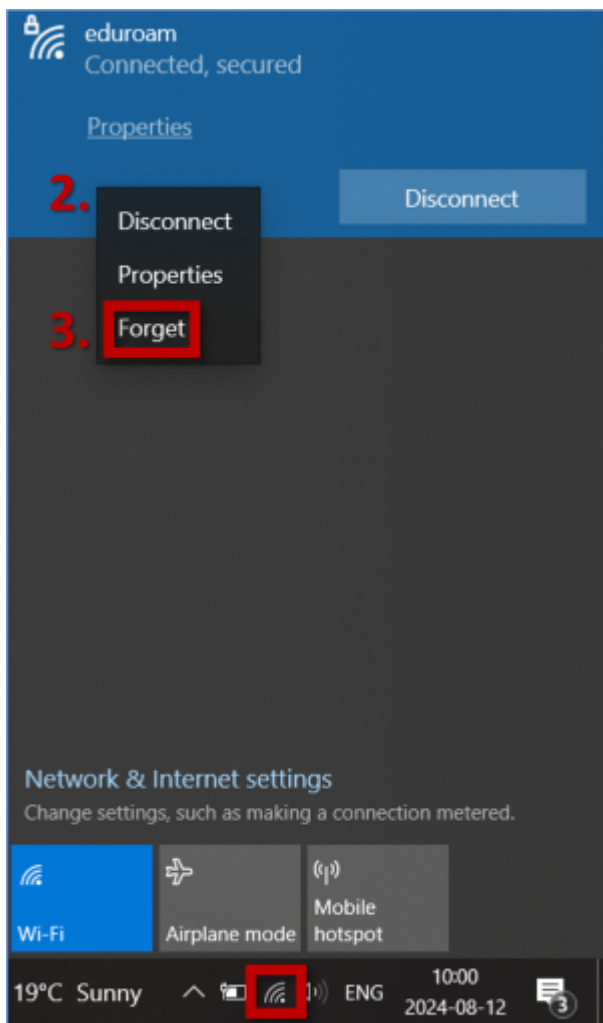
eduroam
Connected, secured

Properties

2.

Disconnect

Disconnect

Properties

3.

Forget

Network & Internet settings

Change settings, such as making a connection metered.

Wi-Fi

Airplane mode

Mobile hotspot

19°C Sunny

ENG

10:00
2024-08-12

3